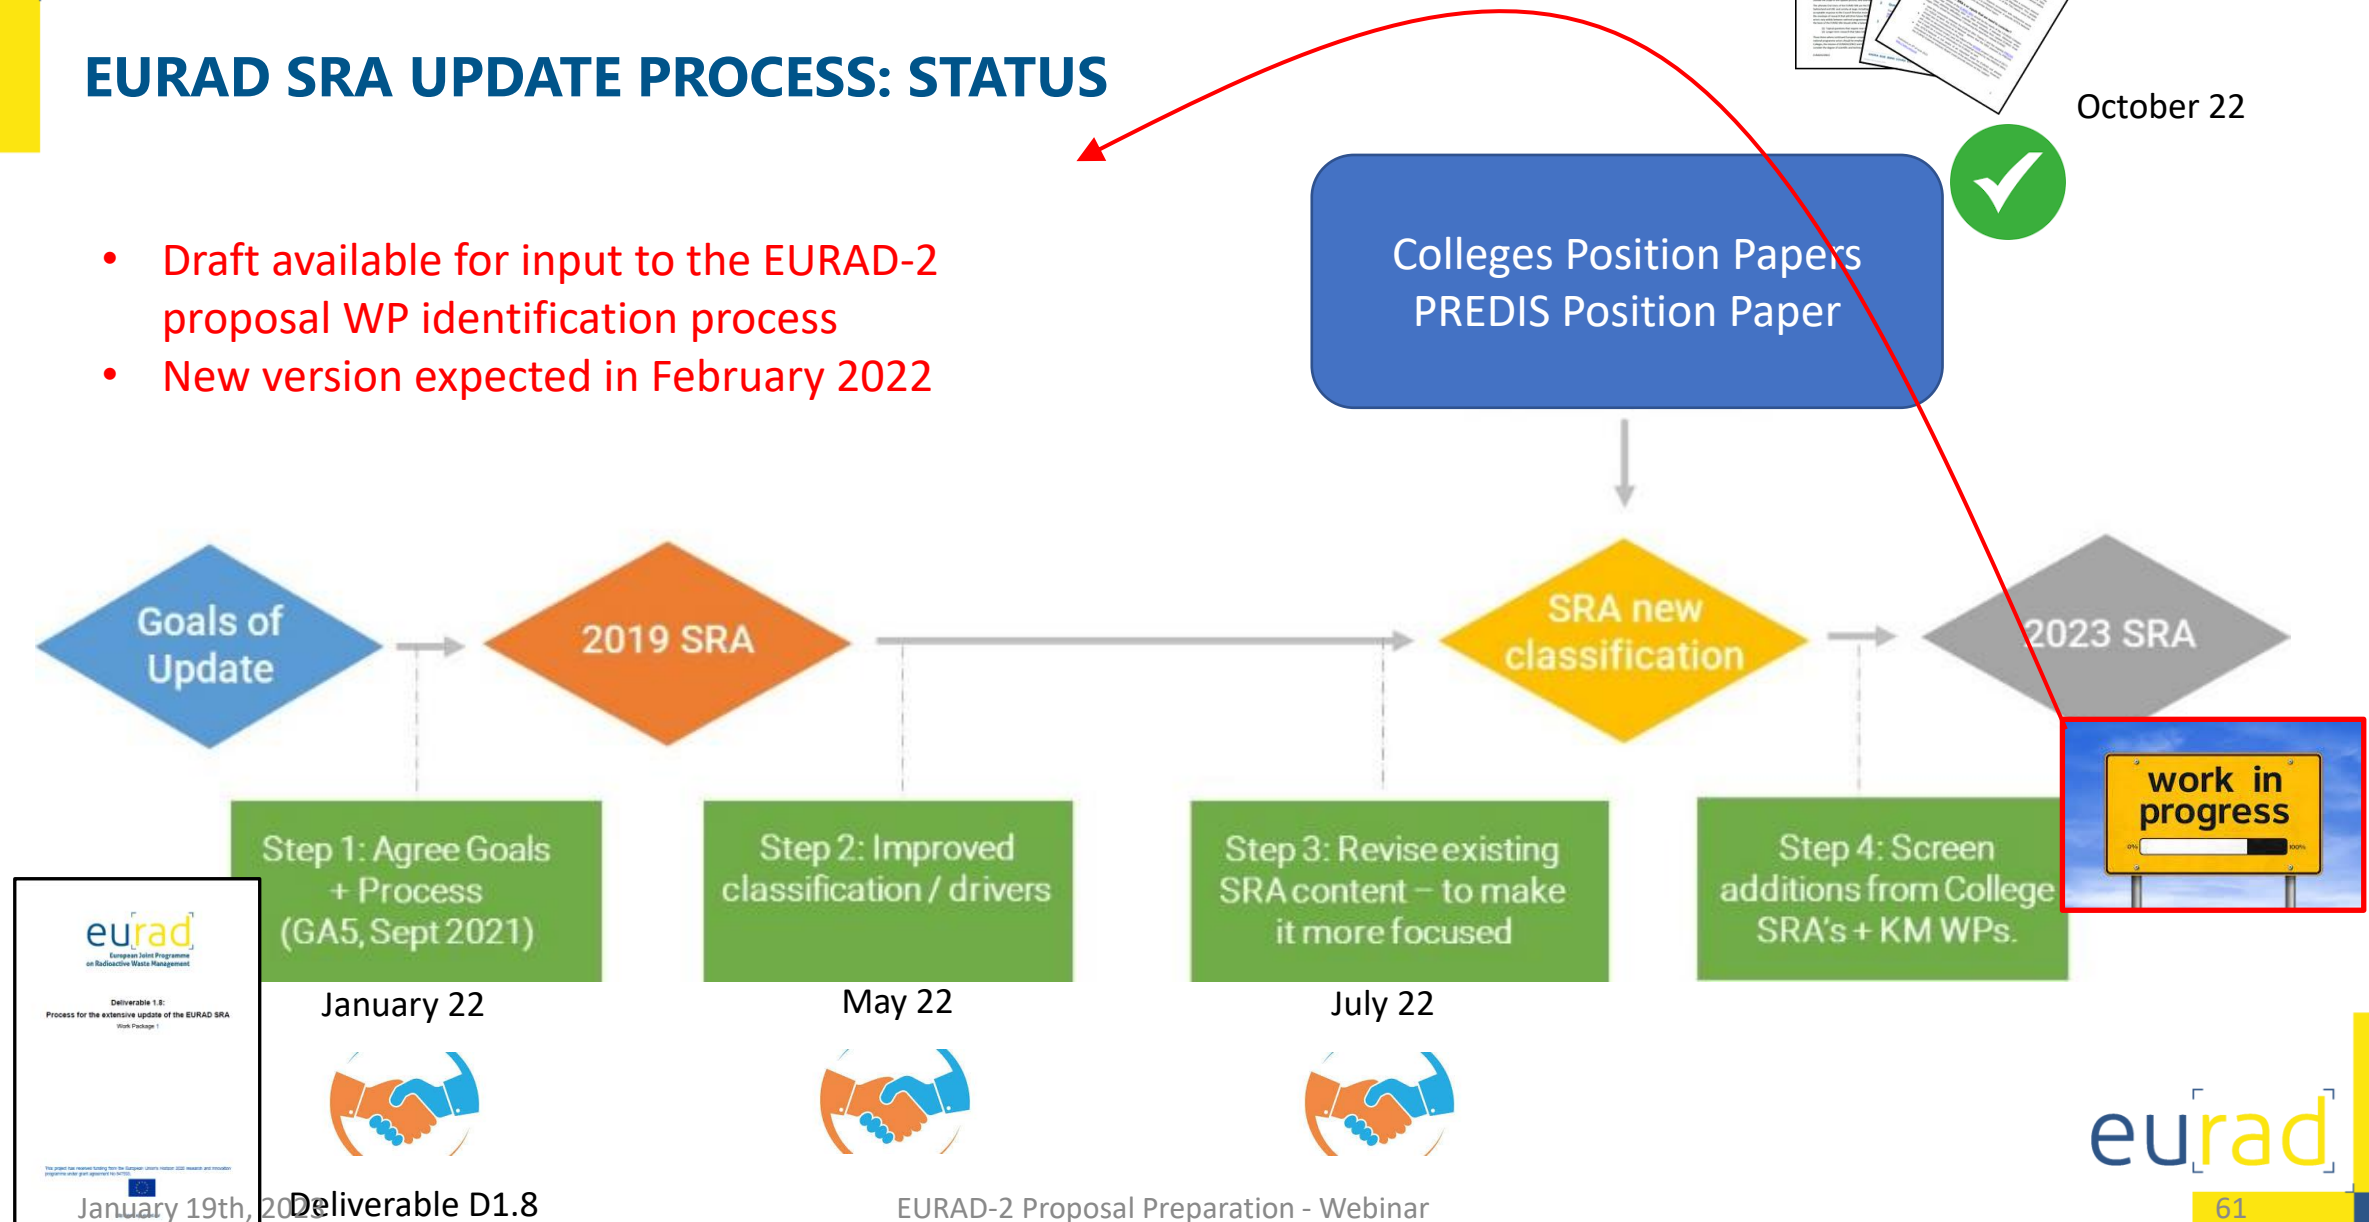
EURAD SRA UPDATE PROCESS: STATUS

- Draft available for input to the EURAD-2 proposal WP identification process
- New version expected in February 2022

October 22

Colleges Position Papers
PREDIS Position Paper

Goals of Update

2019 SRA

SRA new classification

2023 SRA

work in progress

Step 1: Agree Goals + Process (GA5, Sept 2021)

Step 2: Improved classification / drivers

Step 3: Revise existing SRA content – to make it more focused

Step 4: Screen additions from College SRA's + KM WPs.

January 22

May 22

July 22

eurad
European Joint Programme on Radioactive Waste Management
Deliverable 1.8:
Process for the extensive update of the EURAD SRA
Work Package 1

Deliverable D1.8

January 19th, 2023

EURAD-2 Proposal Preparation - Webinar

eurad

61